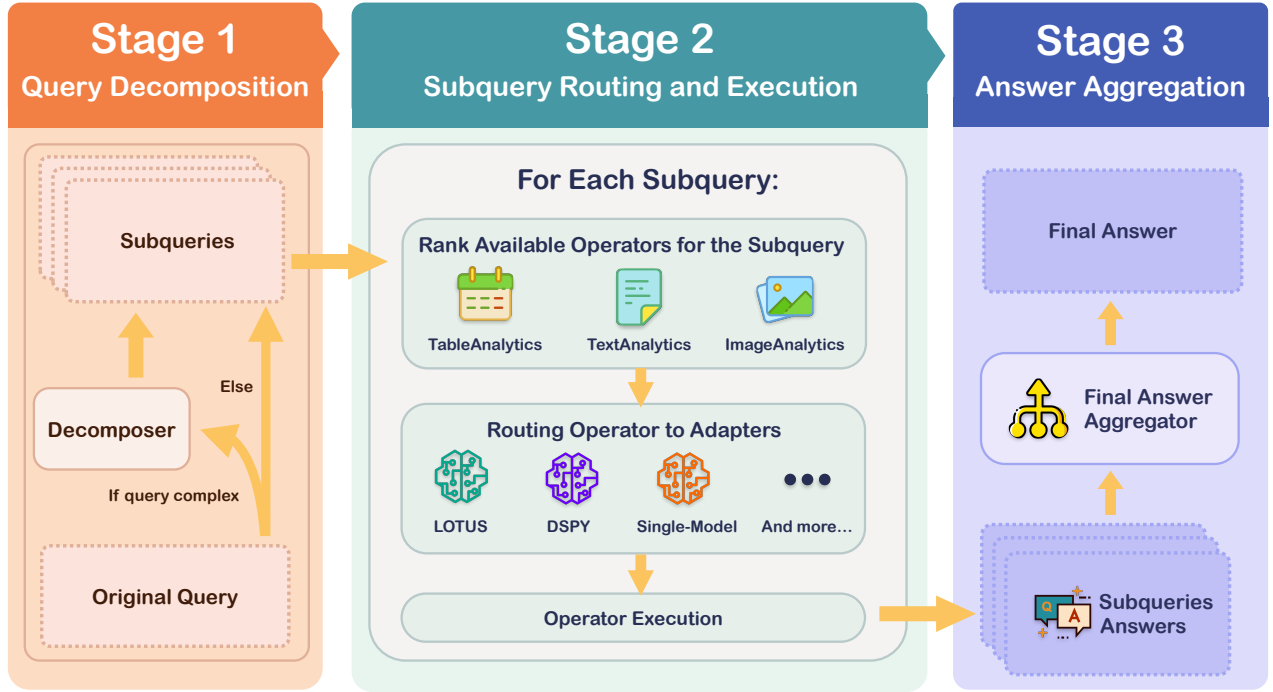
Stage 1
Query Decomposition

Subqueries

Else

Decomposer

If query complex

Original Query

Stage 2
Subquery Routing and Execution

For Each Subquery:

Rank Available Operators for the Subquery

TableAnalytics

TextAnalytics

ImageAnalytics

Routing Operator to Adapters

LOTUS

DSPY

Single-Model

And more...

Operator Execution

Stage 3
Answer Aggregation

Final Answer

Final Answer Aggregator

Q A

Subqueries Answers